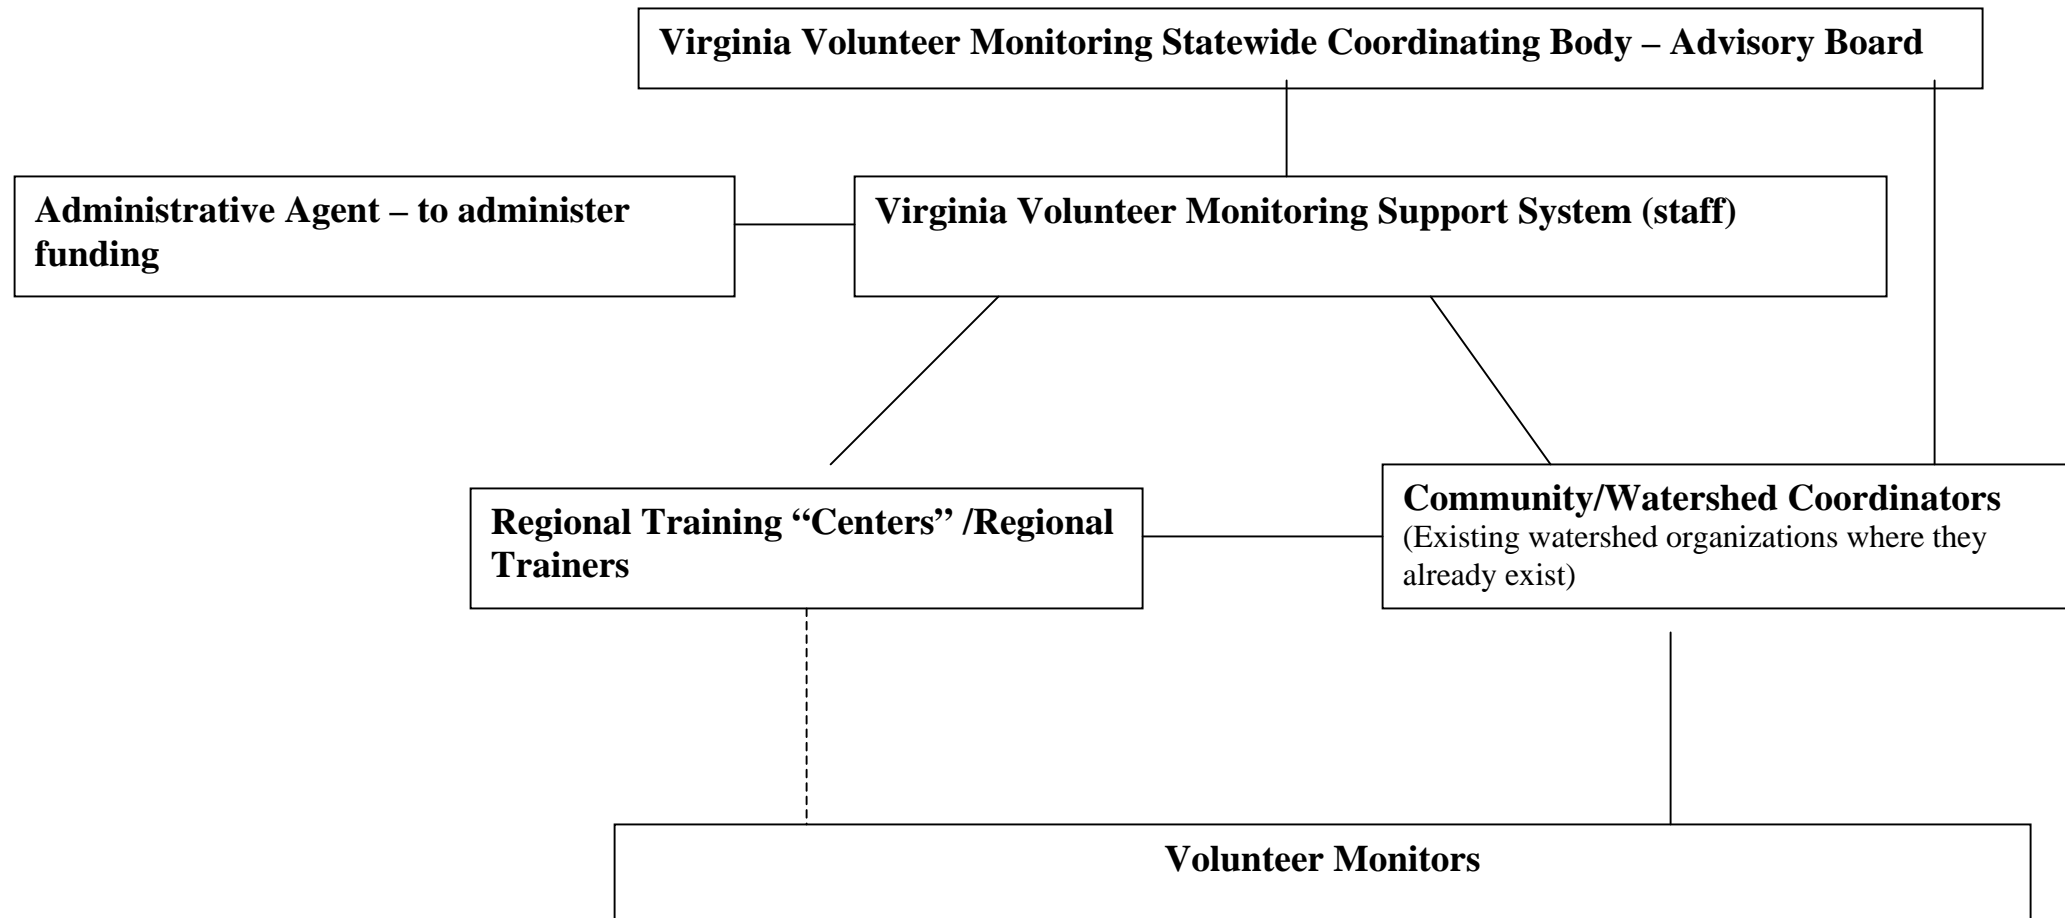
Virginia Volunteer Monitoring Statewide Coordinating Body – Advisory Board

Administrative Agent – to administer funding

Virginia Volunteer Monitoring Support System (staff)

Regional Training "Centers" /Regional Trainers

Community/Watershed Coordinators
(Existing watershed organizations where they already exist)

Volunteer Monitors